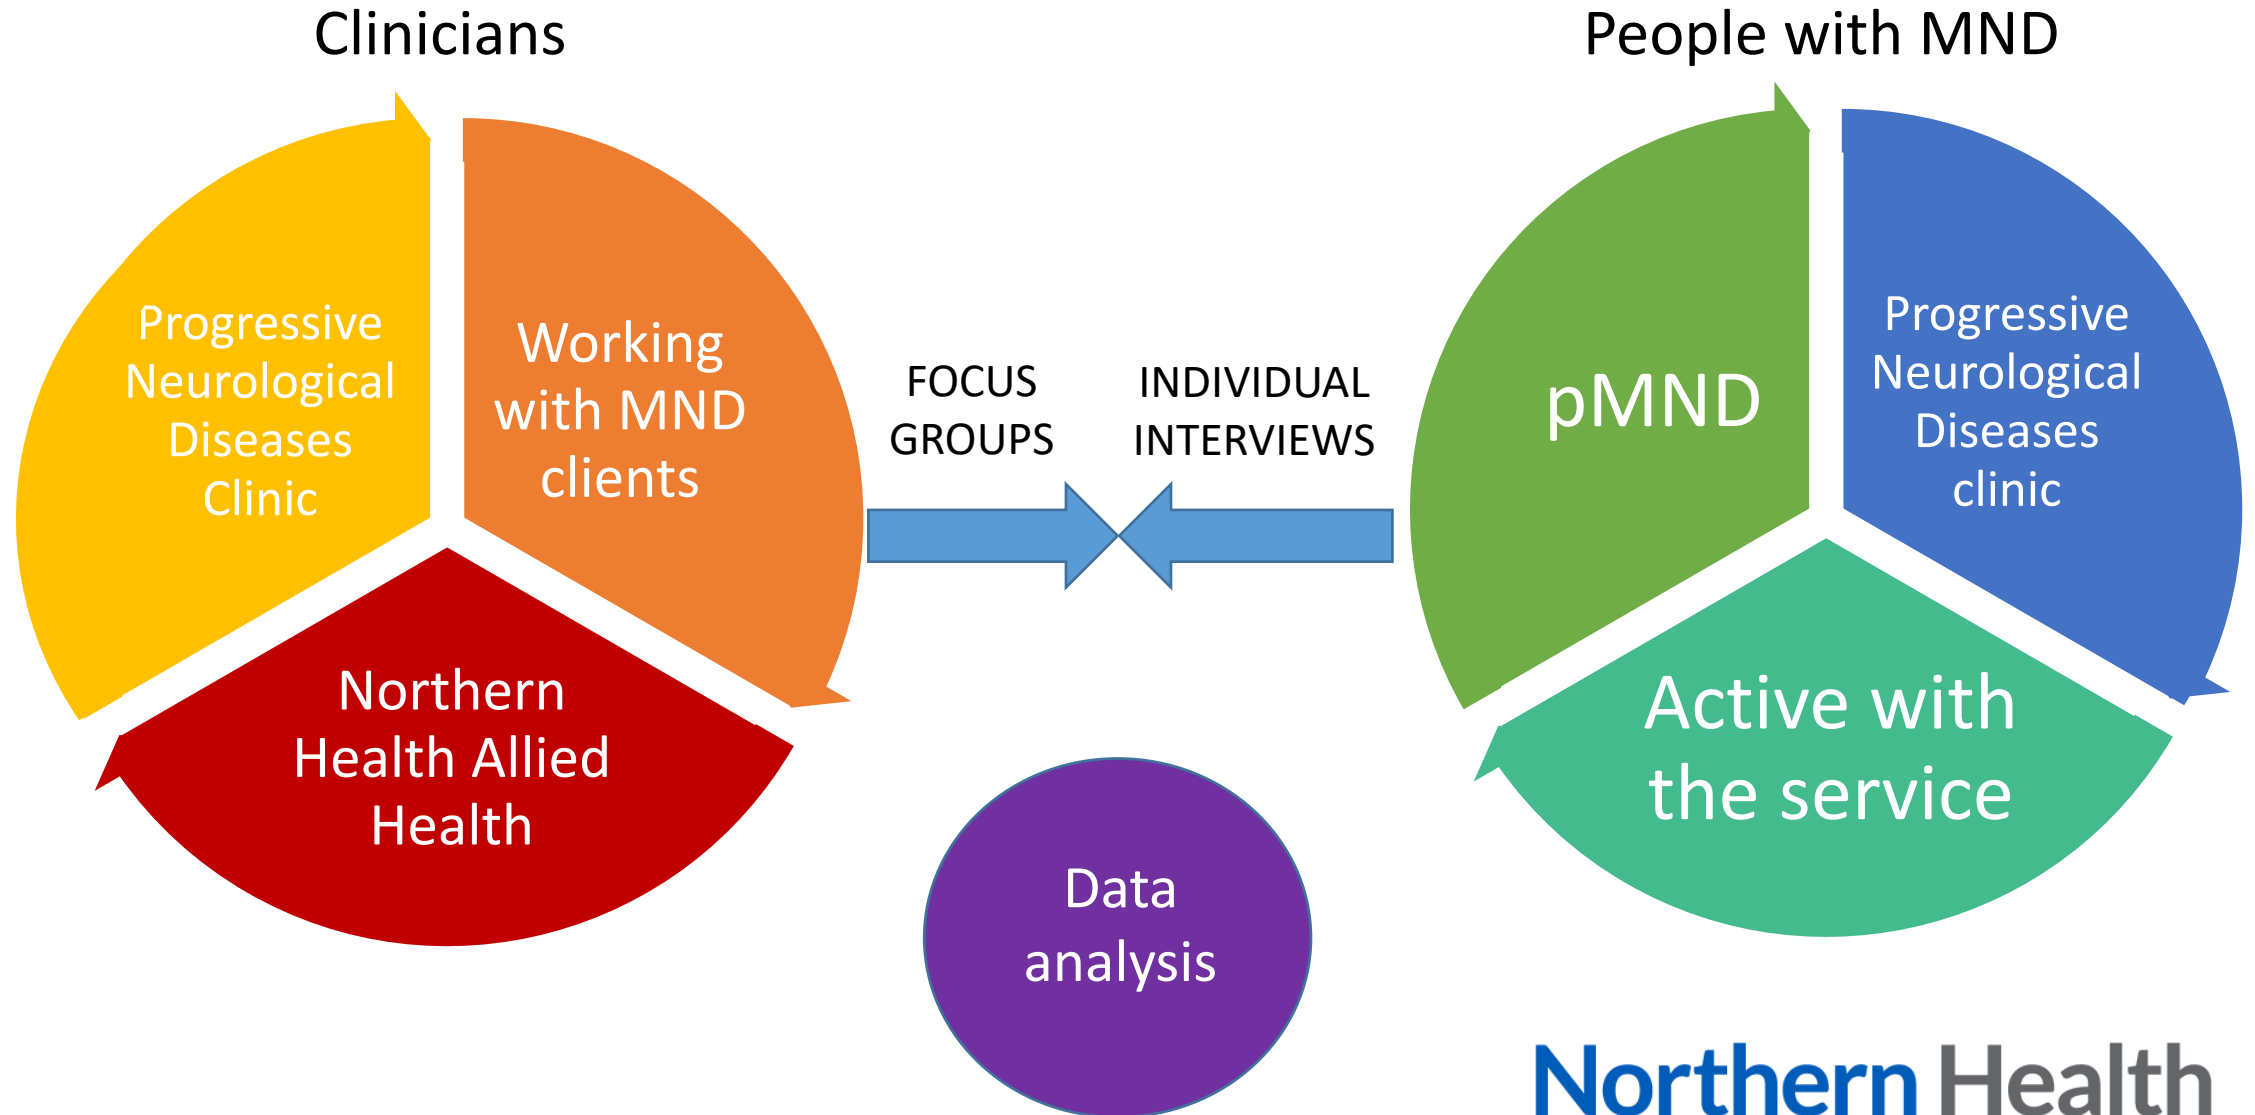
Clinicians

People with MND

Progressive Neurological Diseases Clinic

Working with MND clients

Northern Health Allied Health

FOCUS GROUPS

INDIVIDUAL INTERVIEWS

pMND

Progressive Neurological Diseases clinic

Active with the service

Data analysis

Northern Health